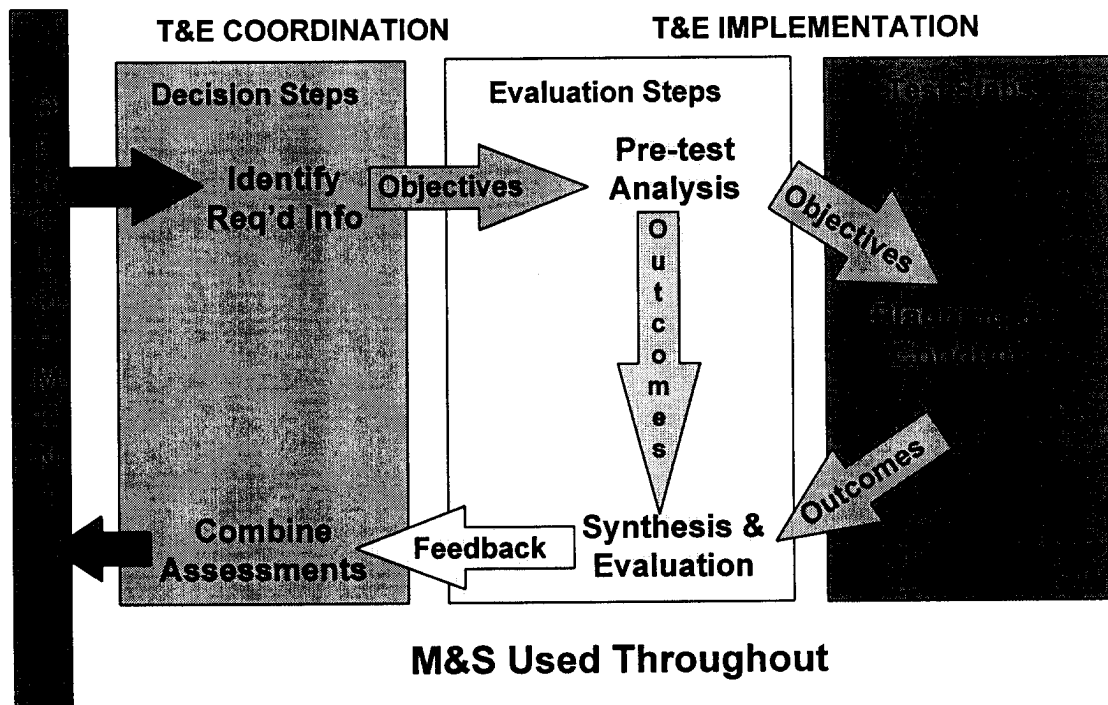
T&E COORDINATION

T&E IMPLEMENTATION

Decision Steps

Identify Req'd Info

Combine Assessments

Objectives

Feedback

Evaluation Steps

Pre-test Analysis

Outcomes

Synthesis & Evaluation

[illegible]

Objectives

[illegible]

Outcomes

M&S Used Throughout